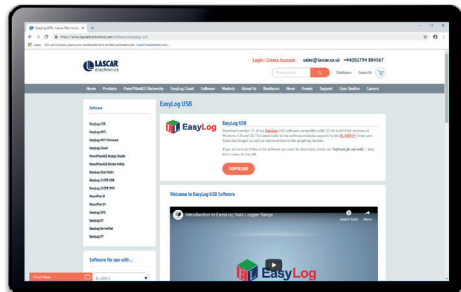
EasyLog USB - Lascar Electronics

LASCAR electronics

Login / Create Account sales@lascar.co.uk +44(0)1794 884567

Search Site Datasheets Search

Home Products PanelPilotACE University EasyLog Cloud Software Markets About Us Distributors News Events Support Case Studies Careers

Software

EasyLog USB

EasyLog

EasyLog USB

DOWNLOAD

Software for use with...

Welcome to EasyLog USB Software

Introduction to EasyLog USB Data Logger Range

EasyLog